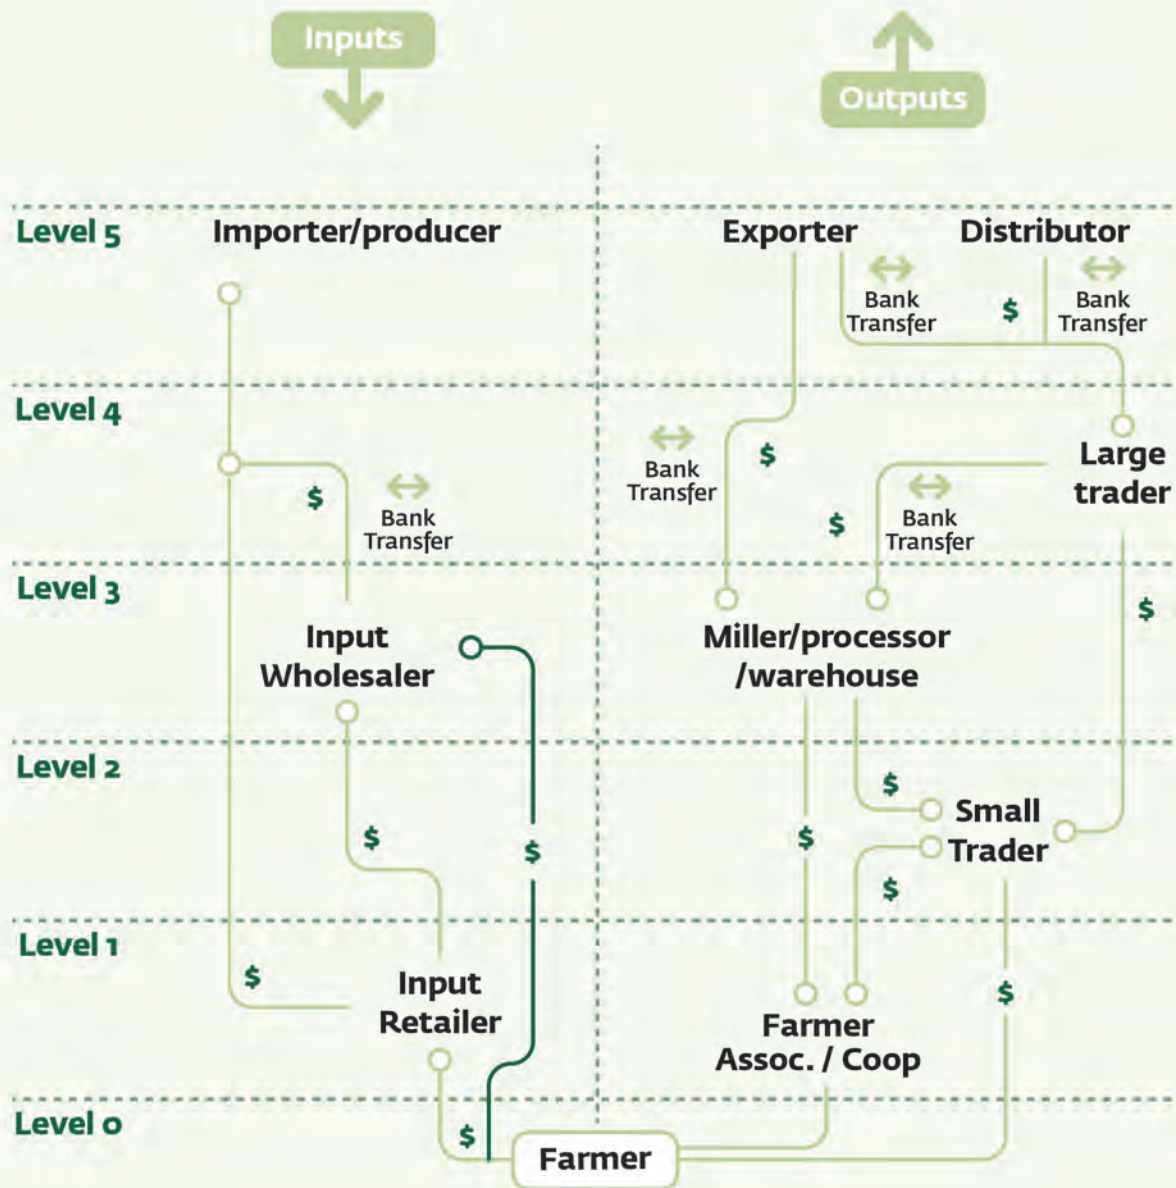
Inputs

Outputs

Level 5
Importer/producer
Exporter
Distributor
Bank Transfer
$
Bank Transfer

Level 4
$
Bank Transfer
Bank Transfer
$
Large trader
$
Bank Transfer

Level 3
Input Wholesaler
Miller/processor /warehouse
$

Level 2
$
$
$
Small Trader
$
$

Level 1
$
Input Retailer
Farmer Assoc. / Coop
$

Level 0
$
Farmer